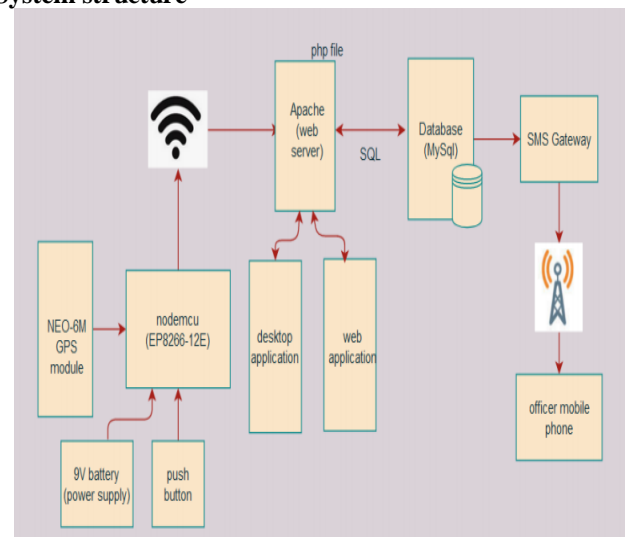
System structure

php file

Apache (web server)

SQL

Database (MySql)

SMS Gateway

NEO-6M GPS module

nodemcu (EP8266-12E)

desktop application

web application

officer mobile phone

9V battery (power supply)

push button